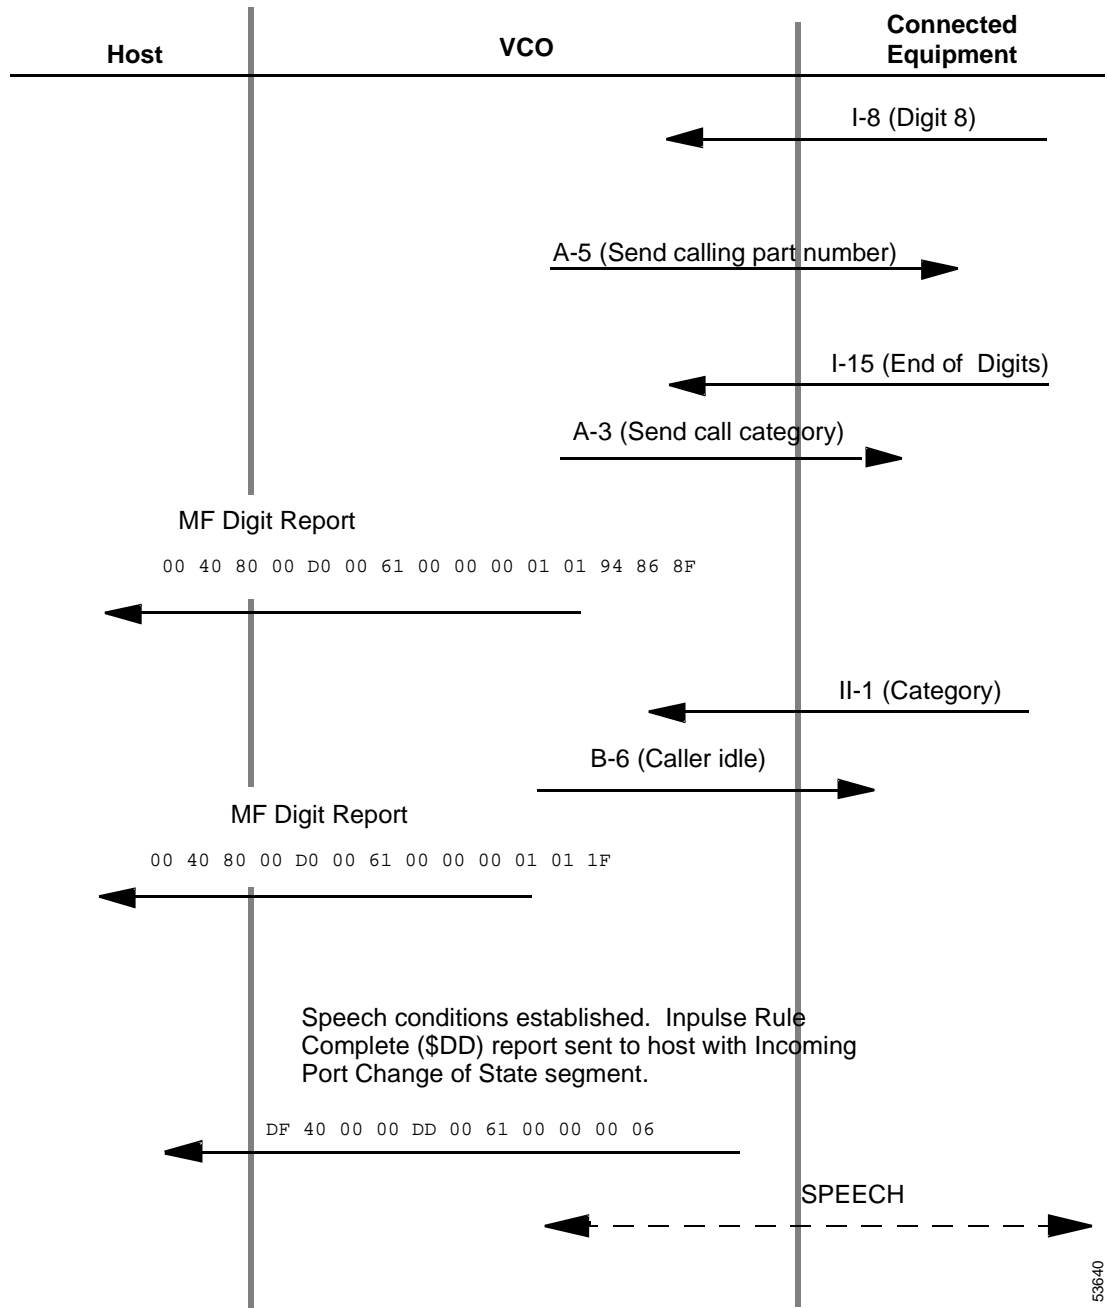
Host

VCO

Connected Equipment

I-8 (Digit 8)

A-5 (Send calling part number)

I-15 (End of Digits)

A-3 (Send call category)

MF Digit Report

00 40 80 00 D0 00 61 00 00 00 01 01 94 86 8F

II-1 (Category)

B-6 (Caller idle)

MF Digit Report

00 40 80 00 D0 00 61 00 00 00 01 01 1F

Speech conditions established. Inpulse Rule Complete ($DD) report sent to host with Incoming Port Change of State segment.

DF 40 00 00 DD 00 61 00 00 00 06

SPEECH

53640